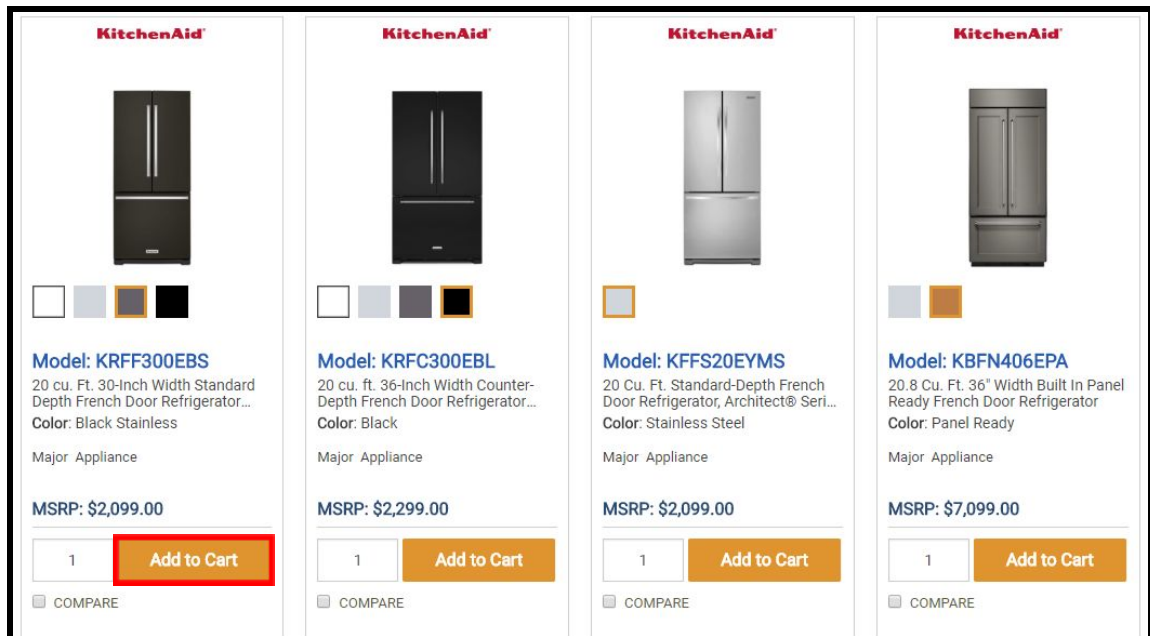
KitchenAid

Model: KRFF300EBS
20 cu. Ft. 30-Inch Width Standard Depth French Door Refrigerator...
Color: Black Stainless

Major Appliance

MSRP: $2,099.00

1
Add to Cart
COMPARE

KitchenAid

Model: KRFC300EBL
20 cu. ft. 36-Inch Width Counter-Depth French Door Refrigerator...
Color: Black

Major Appliance

MSRP: $2,299.00

1
Add to Cart
COMPARE

KitchenAid

Model: KFFS20EYMS
20 Cu. Ft. Standard-Depth French Door Refrigerator, Architect® Seri...
Color: Stainless Steel

Major Appliance

MSRP: $2,099.00

1
Add to Cart
COMPARE

KitchenAid

Model: KBFN406EPA
20.8 Cu. Ft. 36" Width Built In Panel Ready French Door Refrigerator
Color: Panel Ready

Major Appliance

MSRP: $7,099.00

1
Add to Cart
COMPARE